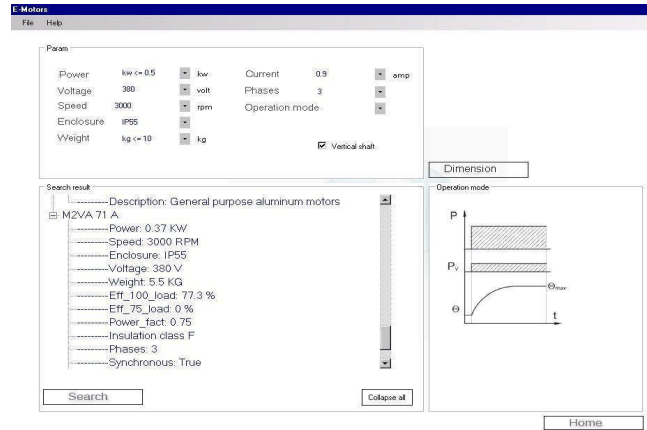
E-Motors
File Help

Param

Power kw <= 0.5 kw
Voltage 380 volt
Speed 3000 rpm
Enclosure IP55
Weight kg <= 10 kg

Current 0.9 amp
Phases 3
Operation mode

Vertical shaft

Dimension

Search result

---------Description: General purpose aluminum motors
M2VA 71 A
---------Power: 0.37 KW
---------Speed: 3000 RPM
---------Enclosure: IP55
---------Voltage: 380 V
---------Weight: 5.5 KG
---------Eff_100_load: 77.3 %
---------Eff_75_load: 0 %
---------Power_fact: 0.75
---------Insulation class F
---------Phases: 3
---------Synchronous: True

Search

Collapse all

Operation mode

P
$P_V$
$\Theta_{max}$
$\Theta$
t

Home